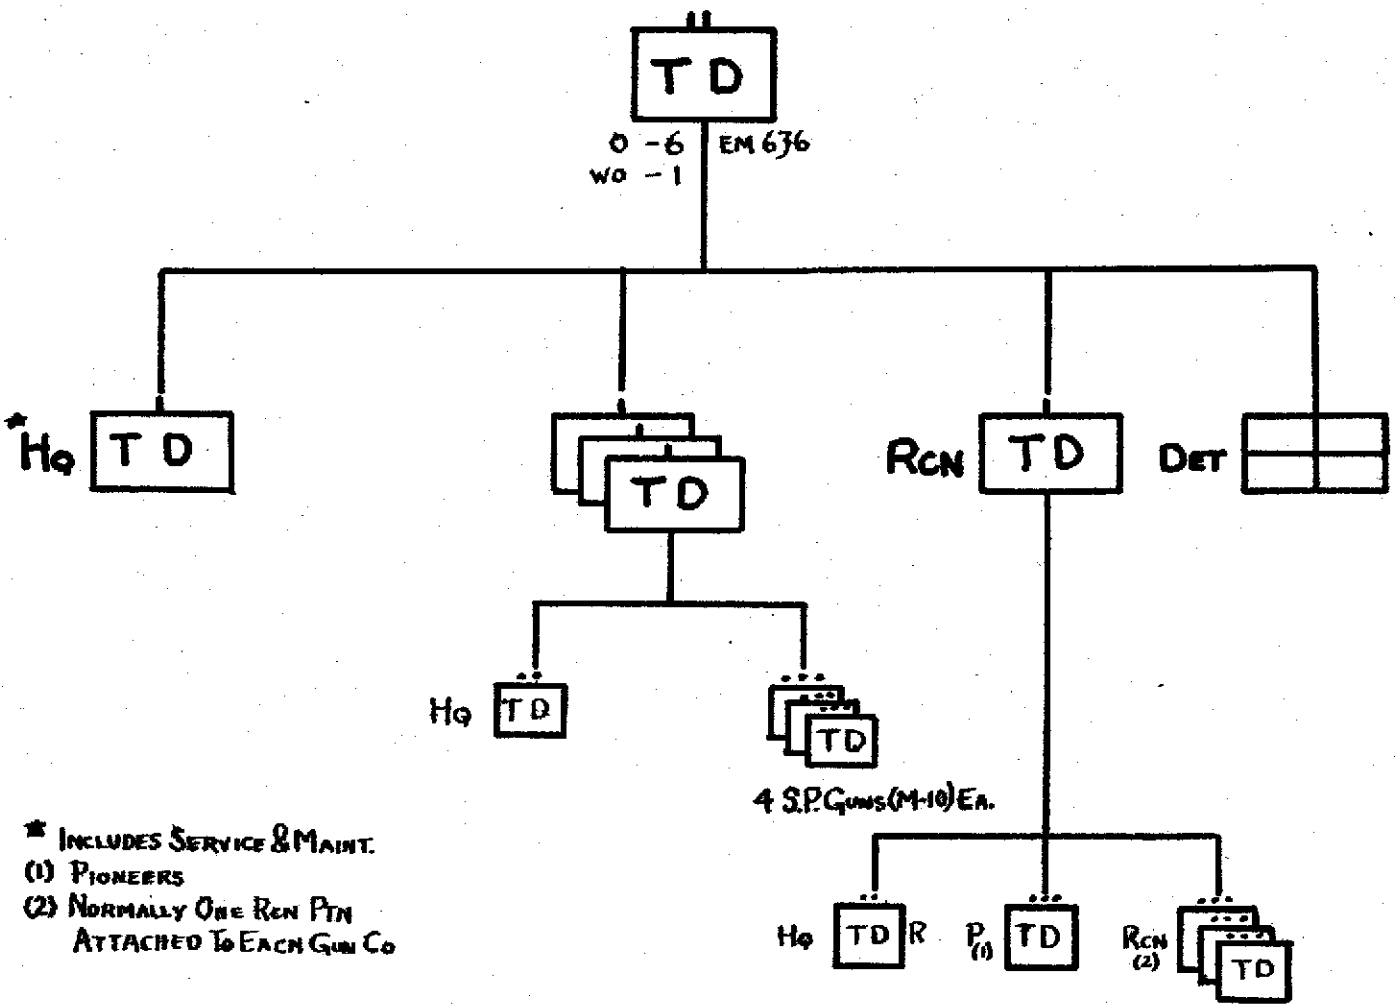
TD

O - 6
WO - 1
EM 636

*HQ TD

TD

RCN TD

DET

HQ TD

TD
4 S.P. GUNS (M-10) EA.

HQ TD R

P(1) TD

RCN (2) TD

* INCLUDES SERVICE & MAINT.
(1) PIONEERS
(2) NORMALLY ONE RCN PTN ATTACHED TO EACH GUN CO